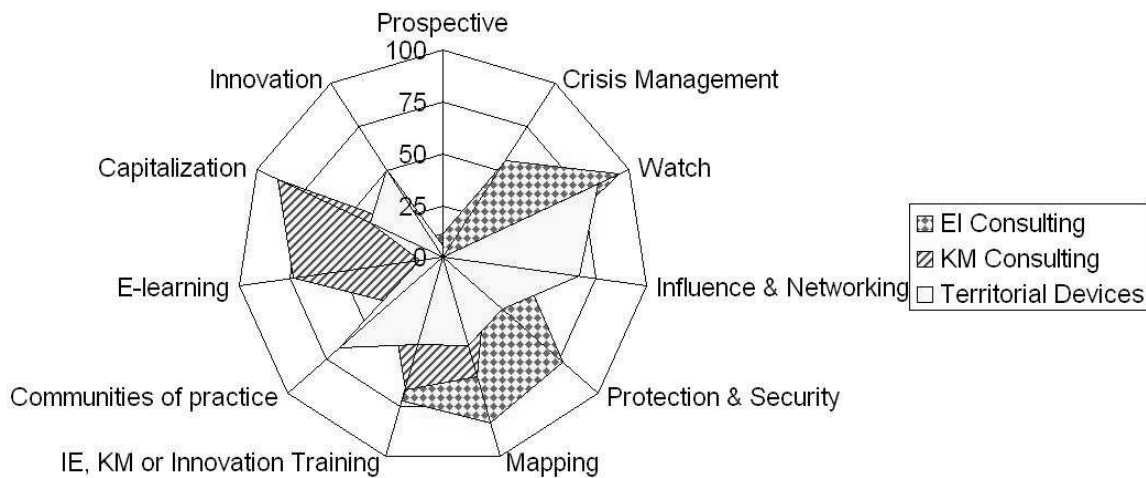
Prospective
100
75
50
25
0
Crisis Management
Watch
Influence & Networking
Protection & Security
Mapping
IE, KM or Innovation Training
Communities of practice
E-learning
Capitalization
Innovation

EI Consulting
KM Consulting
Territorial Devices